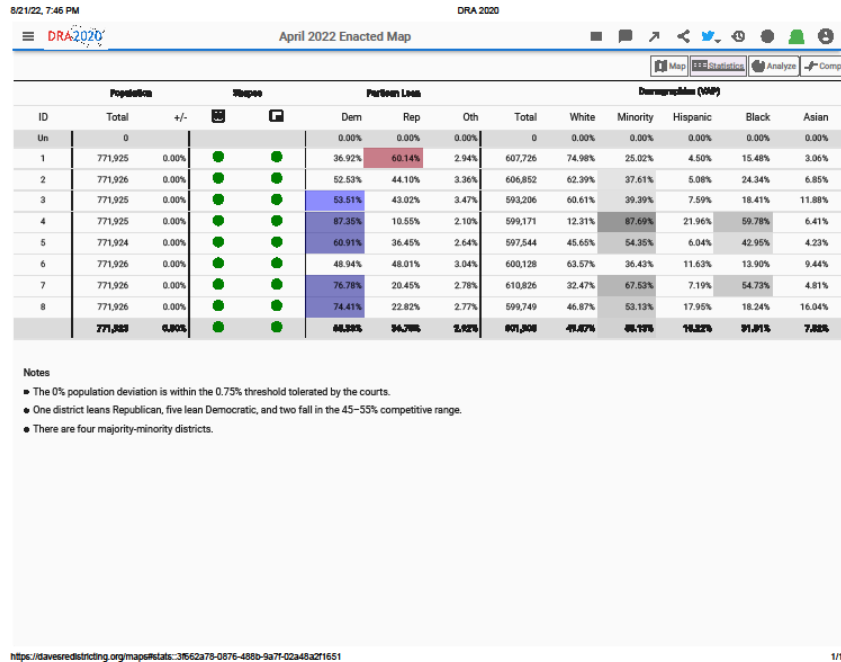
8/21/22, 7:46 PM

DRA 2020

DRA2020

April 2022 Enacted Map

Map | Statistics | Analyze | Comp

| | Population | | Shapes | | Partisan Lean | | | Demographics (VAP) | | | | | |
|---|---|---|---|---|---|---|---|---|---|---|---|---|---|
| ID | Total | +/- | | | Dem | Rep | Oth | Total | White | Minority | Hispanic | Black | Asian |
| Un | 0 | | | | 0.00% | 0.00% | 0.00% | 0 | 0.00% | 0.00% | 0.00% | 0.00% | 0.00% |
| 1 | 771,925 | 0.00% | | | 36.92% | 60.14% | 2.94% | 607,726 | 74.98% | 25.02% | 4.50% | 15.48% | 3.06% |
| 2 | 771,926 | 0.00% | | | 52.53% | 44.10% | 3.36% | 606,852 | 62.39% | 37.61% | 5.08% | 24.34% | 6.85% |
| 3 | 771,925 | 0.00% | | | 53.51% | 43.02% | 3.47% | 593,206 | 60.61% | 39.39% | 7.59% | 18.41% | 11.88% |
| 4 | 771,925 | 0.00% | | | 87.35% | 10.55% | 2.10% | 599,171 | 12.31% | 87.69% | 21.96% | 59.78% | 6.41% |
| 5 | 771,924 | 0.00% | | | 60.91% | 36.45% | 2.64% | 597,544 | 45.65% | 54.35% | 6.04% | 42.95% | 4.23% |
| 6 | 771,926 | 0.00% | | | 48.94% | 48.01% | 3.04% | 600,128 | 63.57% | 36.43% | 11.63% | 13.90% | 9.44% |
| 7 | 771,926 | 0.00% | | | 76.78% | 20.45% | 2.78% | 610,826 | 32.47% | 67.53% | 7.19% | 54.73% | 4.81% |
| 8 | 771,926 | 0.00% | | | 74.41% | 22.82% | 2.77% | 599,749 | 46.87% | 53.13% | 17.95% | 18.24% | 16.04% |
| | 771,925 | 0.00% | | | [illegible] | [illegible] | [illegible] | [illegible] | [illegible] | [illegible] | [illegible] | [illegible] | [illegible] |

Notes

The 0% population deviation is within the 0.75% threshold tolerated by the courts.

One district leans Republican, five lean Democratic, and two fall in the 45–55% competitive range.

There are four majority-minority districts.

https://davesredistricting.org/maps#stats::3f662a78-0876-488b-9a7f-02a48a2f1651

1/1